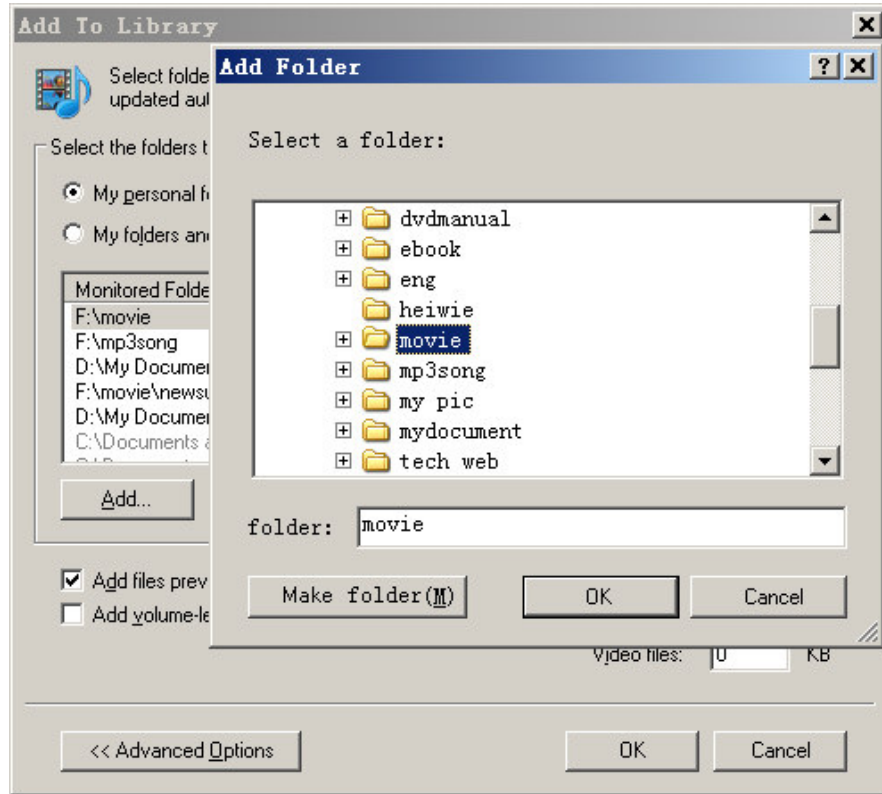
Add To Library

Select folde
updated aut

Select the folders t

My personal f

My folders and

Monitored Folde
F:\movie
F:\mp3song
D:\My Documen
F:\movie\newsu
D:\My Documen
C:\Documents a

Add...

Add files prev

Add volume-le

Video files: 0 KB

<< Advanced Options

OK

Cancel

Add Folder

?

Select a folder:

dvdmanual
ebook
eng
heiwie
movie
mp3song
my pic
mydocument
tech web

folder: movie

Make folder(M)

OK

Cancel